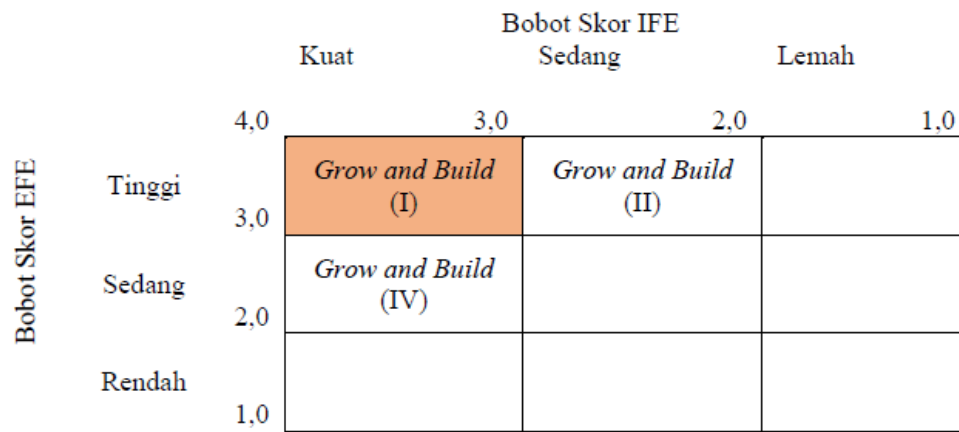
Bobot Skor IFE

Kuat Sedang Lemah

4,0 3,0 2,0 1,0

Bobot Skor EFE

| | | | |
|---|---|---|---|
| Tinggi | *Grow and Build* (I) | *Grow and Build* (II) | |
| Sedang | *Grow and Build* (IV) | | |
| Rendah | | | |

3,0

2,0

1,0